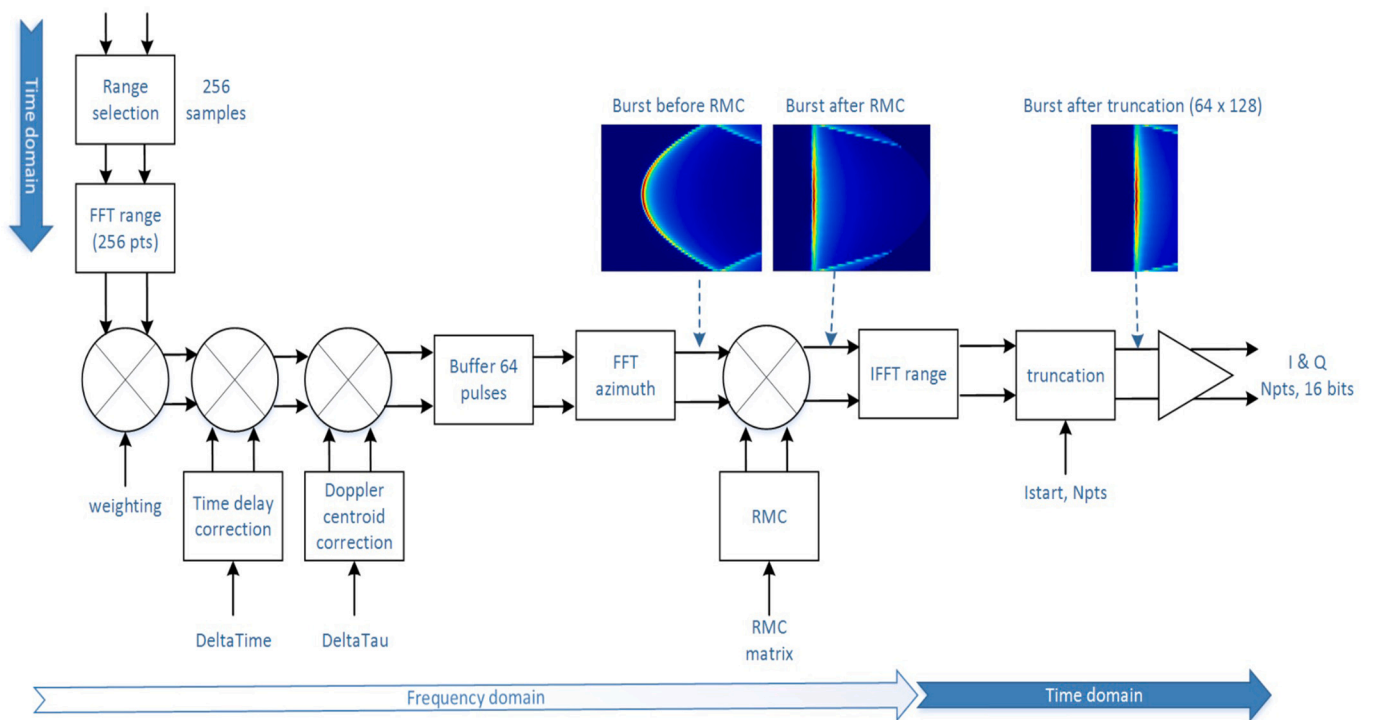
Time domain

Range selection

256 samples

FFT range (256 pts)

Burst before RMC

Burst after RMC

Burst after truncation (64 x 128)

Buffer 64 pulses

FFT azimuth

IFFT range

truncation

I & Q Npts, 16 bits

weighting

Time delay correction

Doppler centroid correction

RMC

Istart, Npts

DeltaTime

DeltaTau

RMC matrix

Frequency domain

Time domain